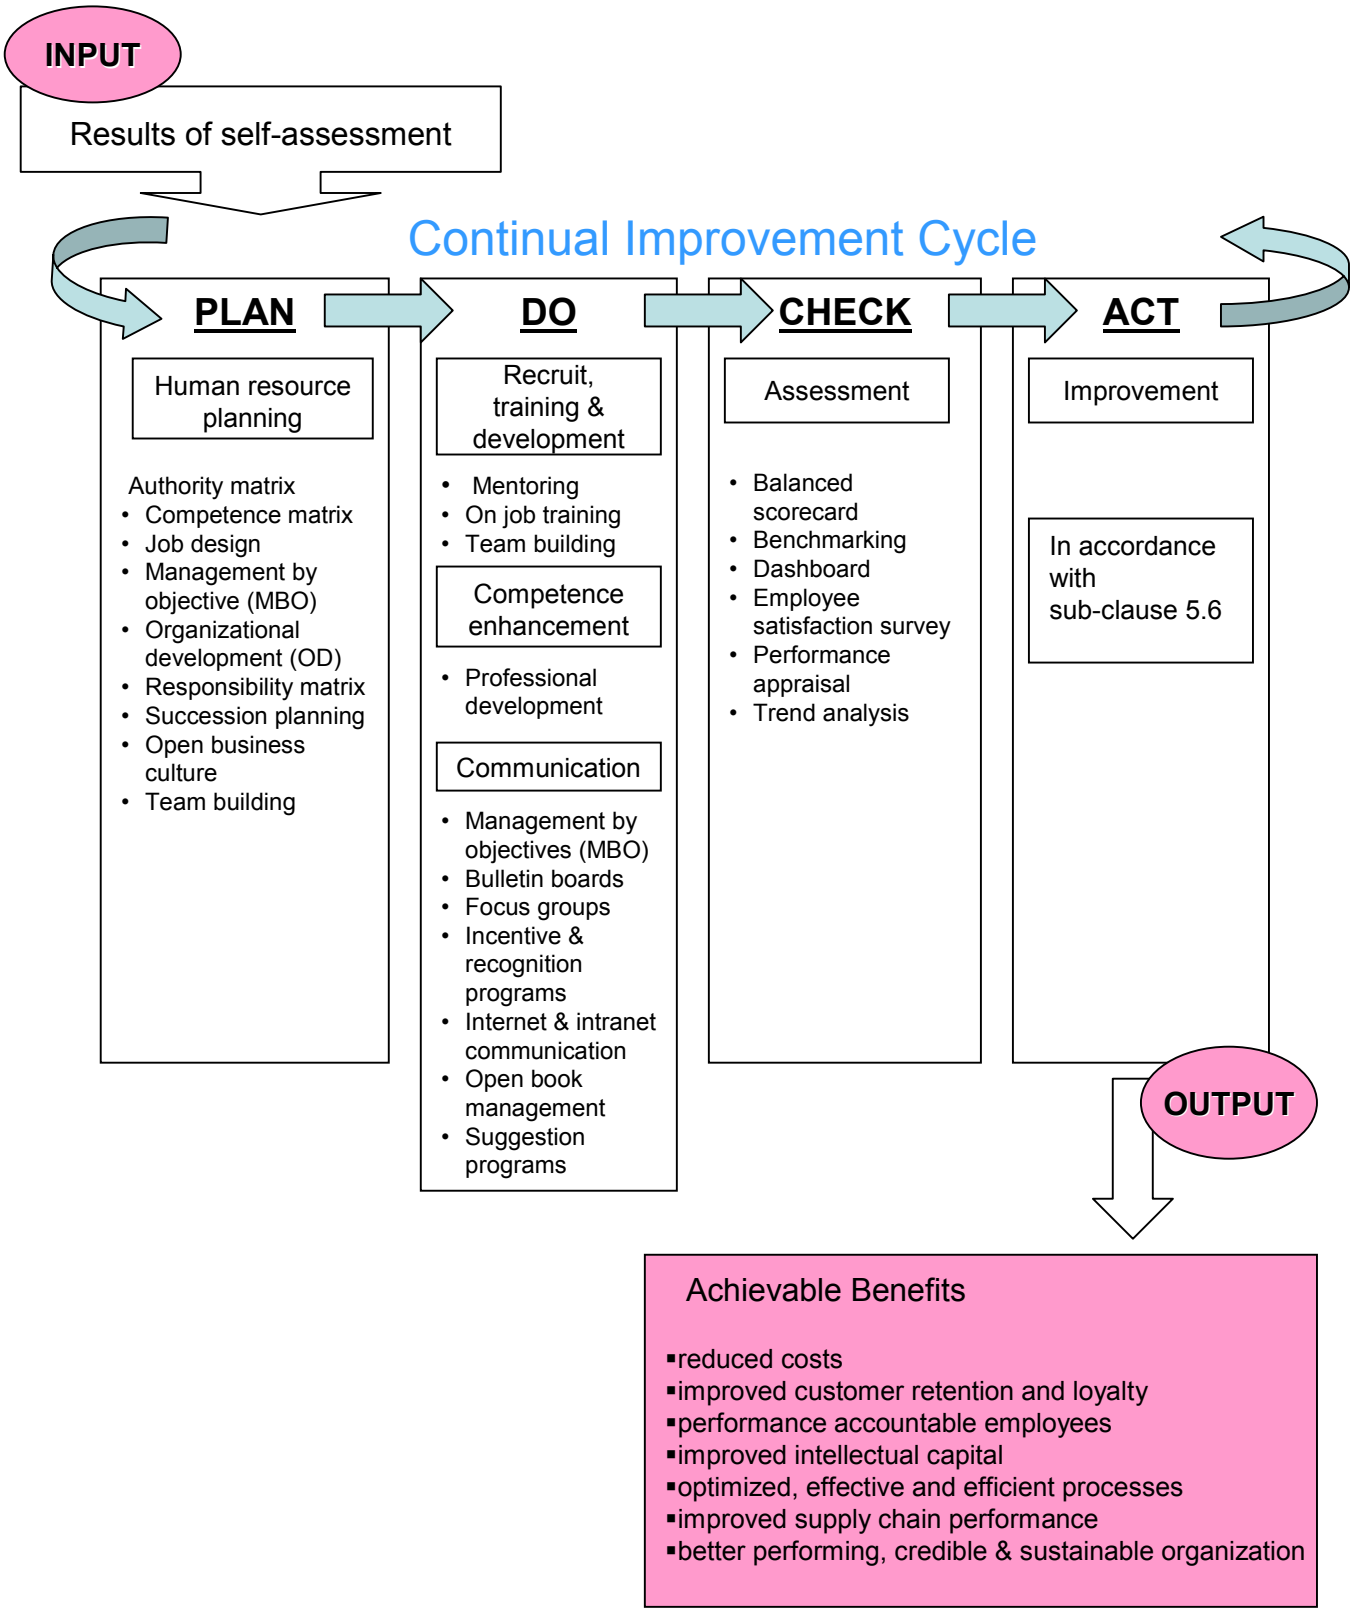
INPUT

Results of self-assessment

Continual Improvement Cycle

PLAN

Human resource planning

Authority matrix
- Competence matrix
- Job design
- Management by objective (MBO)
- Organizational development (OD)
- Responsibility matrix
- Succession planning
- Open business culture
- Team building

DO

Recruit, training & development

- Mentoring
- On job training
- Team building

Competence enhancement

- Professional development

Communication

- Management by objectives (MBO)
- Bulletin boards
- Focus groups
- Incentive & recognition programs
- Internet & intranet communication
- Open book management
- Suggestion programs

CHECK

Assessment

- Balanced scorecard
- Benchmarking
- Dashboard
- Employee satisfaction survey
- Performance appraisal
- Trend analysis

ACT

Improvement

In accordance with sub-clause 5.6

OUTPUT

Achievable Benefits

▪reduced costs
▪improved customer retention and loyalty
▪performance accountable employees
▪improved intellectual capital
▪optimized, effective and efficient processes
▪improved supply chain performance
▪better performing, credible & sustainable organization